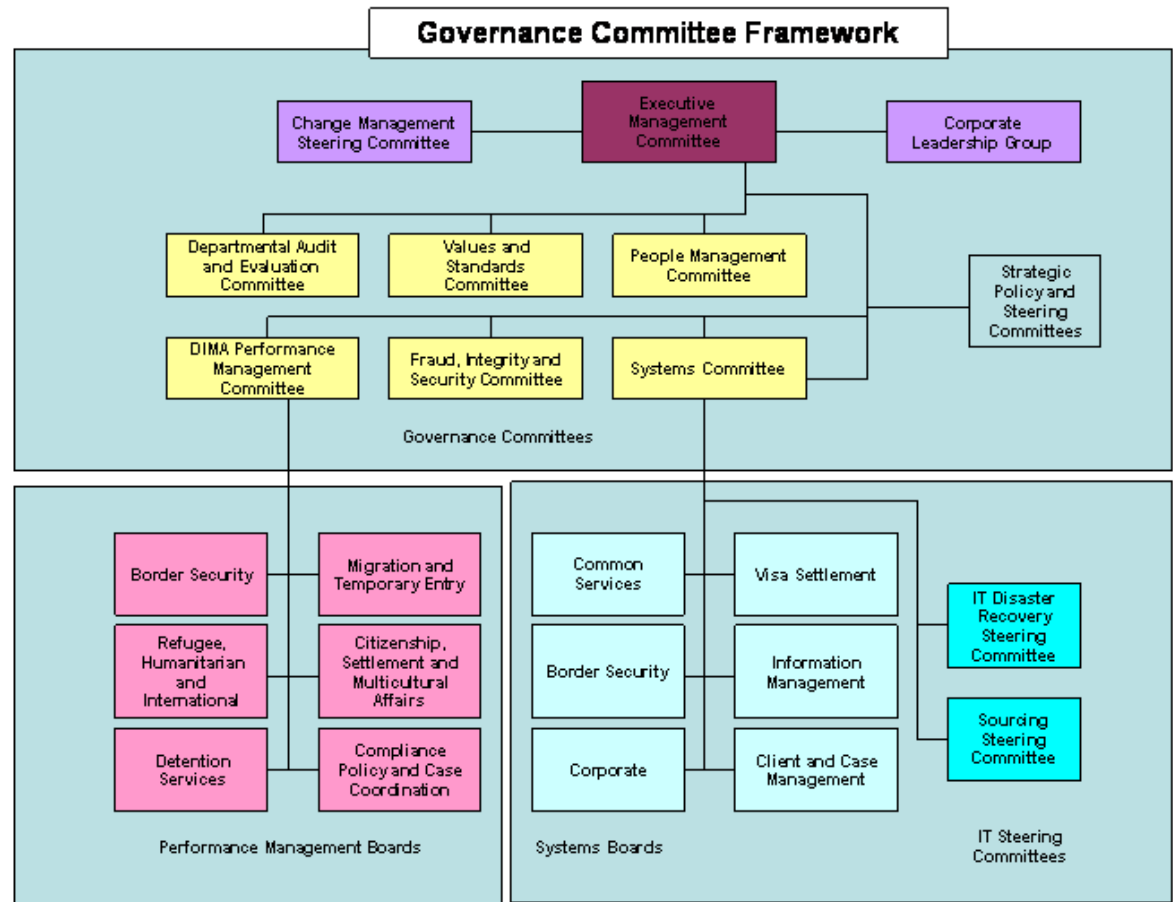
Governance Committee Framework

Change Management Steering Committee

Executive Management Committee

Corporate Leadership Group

Departmental Audit and Evaluation Committee

Values and Standards Committee

People Management Committee

Strategic Policy and Steering Committees

DIMA Performance Management Committee

Fraud, Integrity and Security Committee

Systems Committee

Governance Committees

Border Security

Migration and Temporary Entry

Refugee, Humanitarian and International

Citizenship, Settlement and Multicultural Affairs

Detention Services

Compliance Policy and Case Coordination

Performance Management Boards

Common Services

Visa Settlement

Border Security

Information Management

Corporate

Client and Case Management

Systems Boards

IT Disaster Recovery Steering Committee

Sourcing Steering Committee

IT Steering Committees